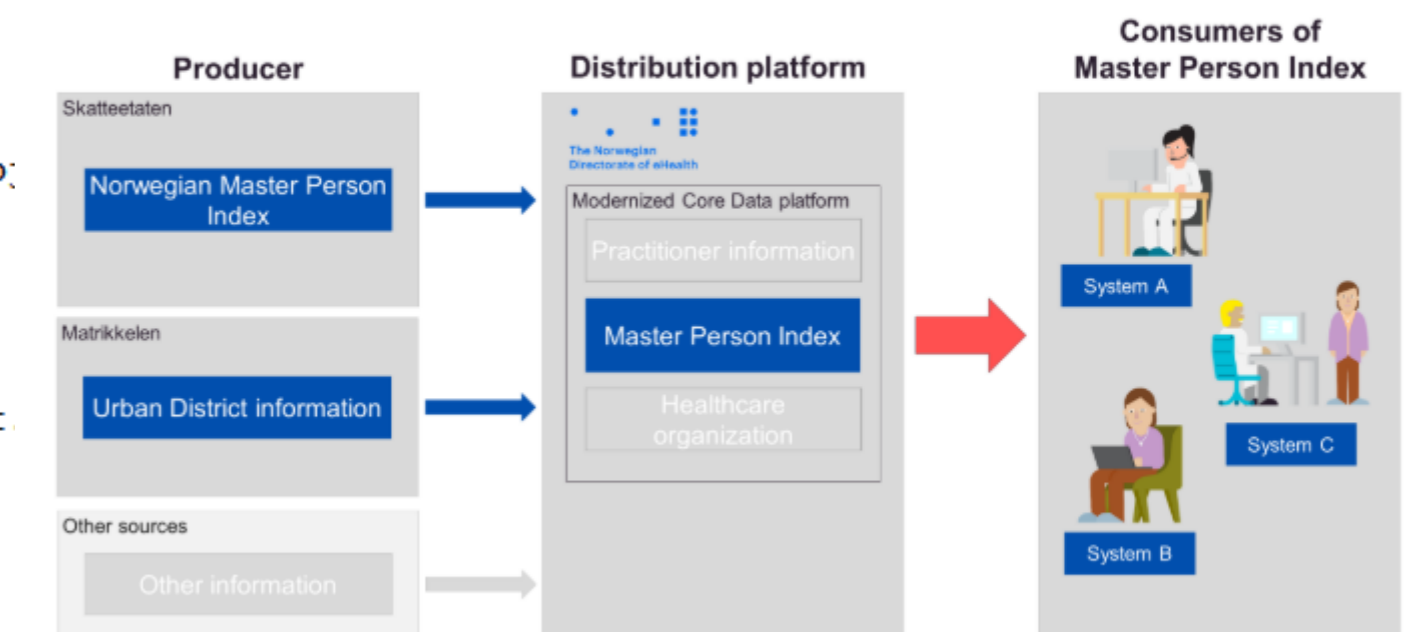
Producer

Skatteetaten

Norwegian Master Person Index

Matrikkelen

Urban District information

Other sources

Other information

Distribution platform

The Norwegian Directorate of eHealth

Modernized Core Data platform

Practitioner information

Master Person Index

Healthcare organization

Consumers of Master Person Index

System A

System C

System B